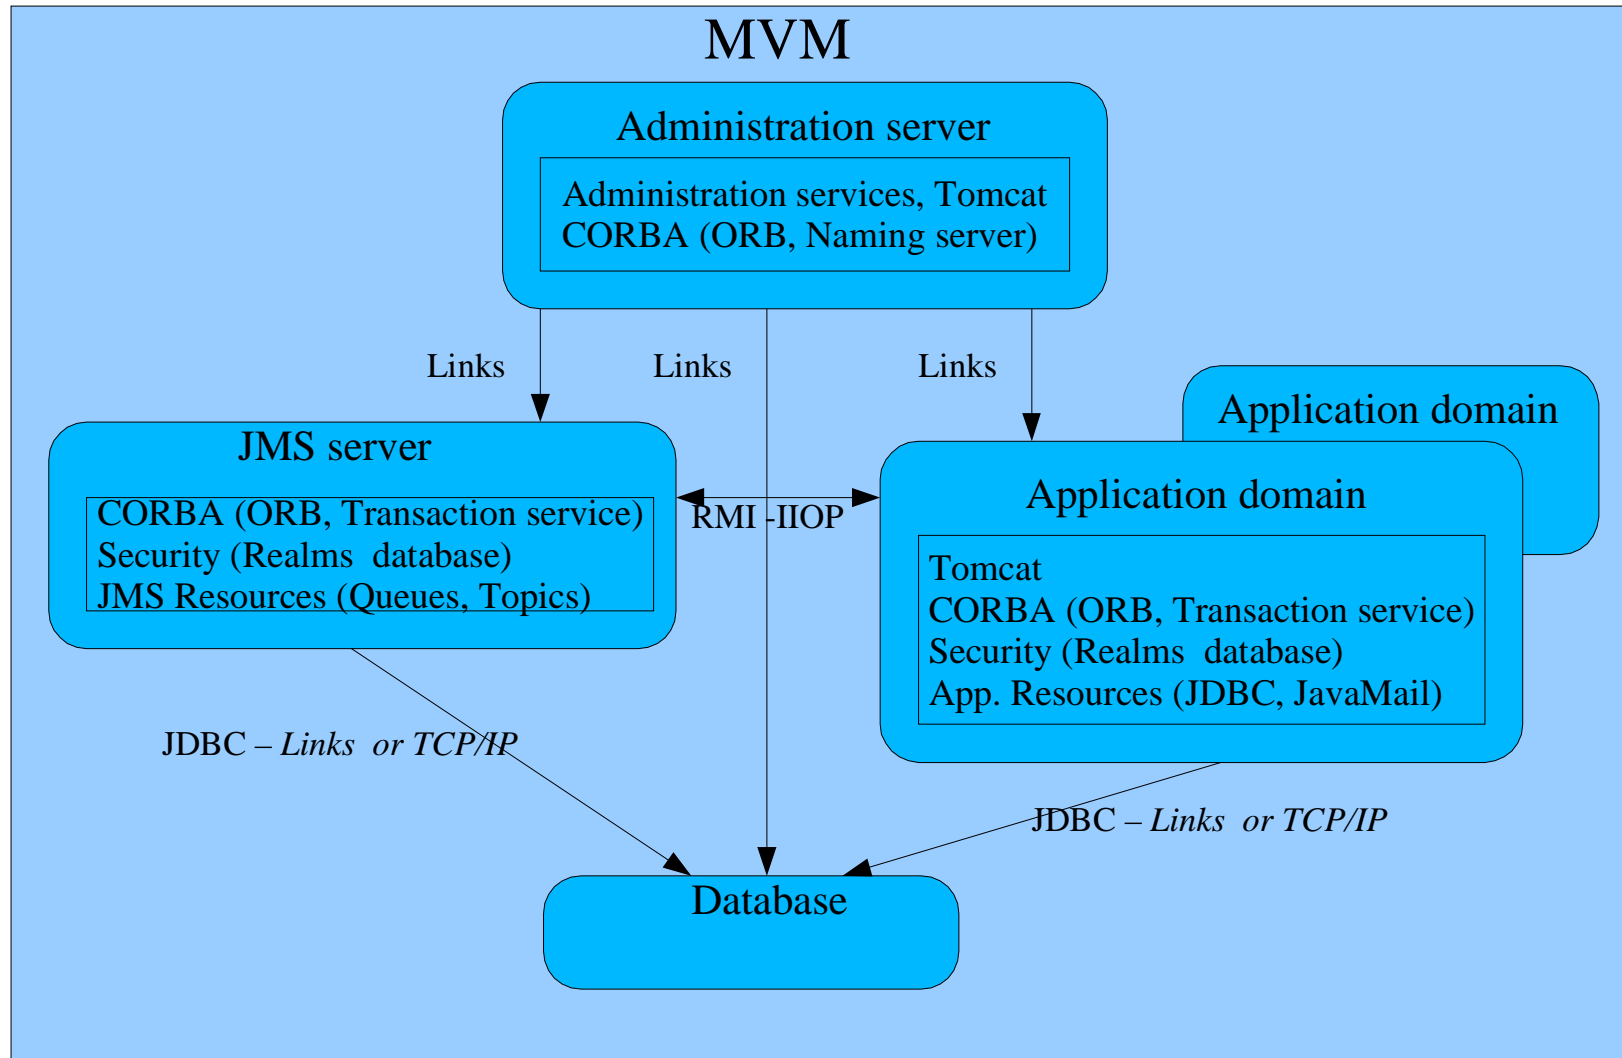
MVM

Administration server

Administration services, Tomcat
CORBA (ORB, Naming server)

Links

Links

Links

Application domain

JMS server

CORBA (ORB, Transaction service)
Security (Realms database)
JMS Resources (Queues, Topics)

RMI -IIOP

Application domain

Tomcat
CORBA (ORB, Transaction service)
Security (Realms database)
App. Resources (JDBC, JavaMail)

JDBC – *Links or TCP/IP*

JDBC – *Links or TCP/IP*

Database